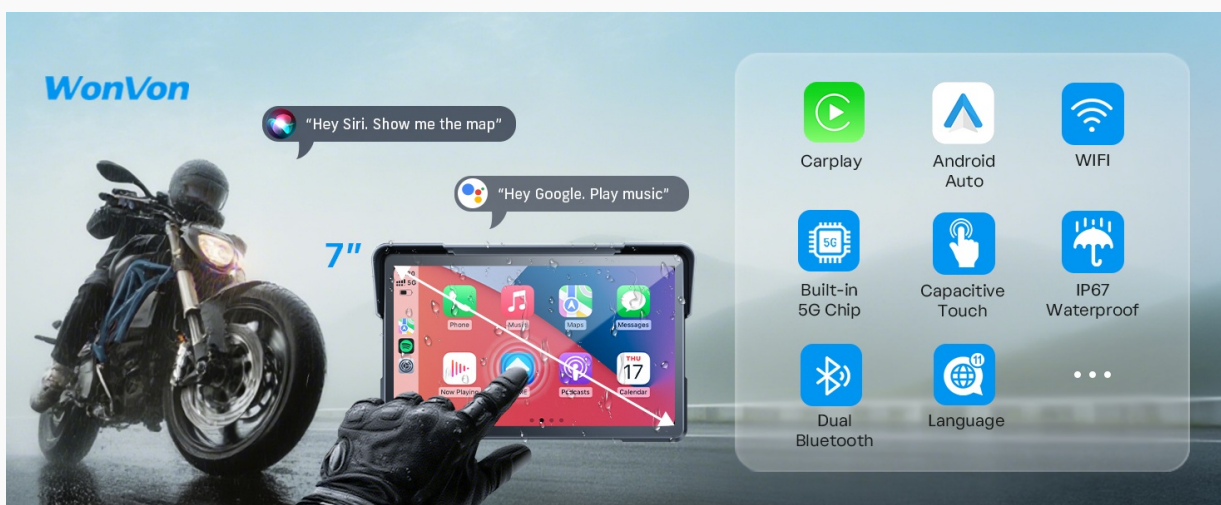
WonVon

"Hey Siri. Show me the map"

"Hey Google. Play music"

7"

Phone
Music
Maps
Messages
Now Playing
Podcasts
THU
17
Calendar

Carplay

Android Auto

WIFI

5G

Built-in 5G Chip

Capacitive Touch

IP67 Waterproof

Dual Bluetooth

11

Language

• • •